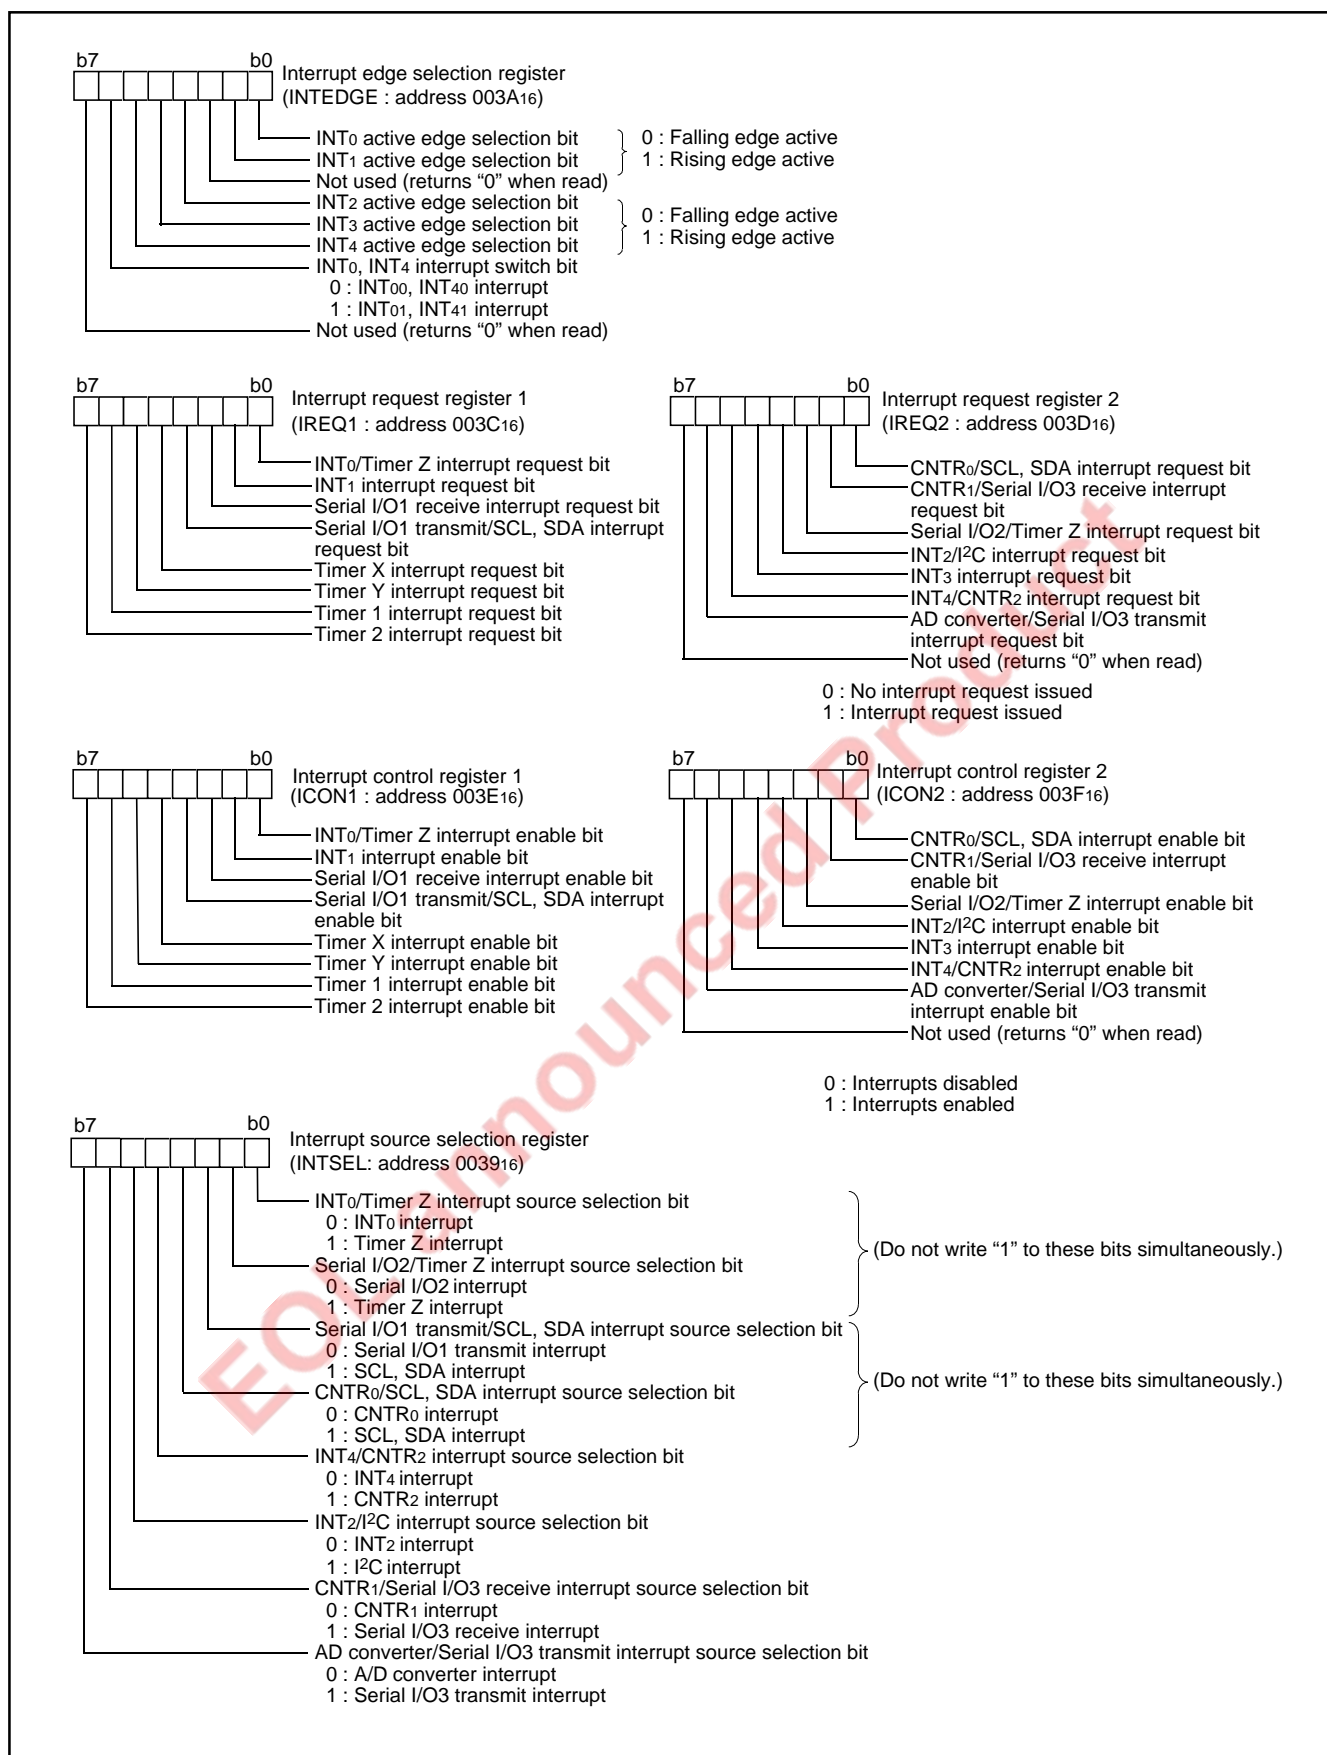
b7 b0
Interrupt edge selection register
(INTEDGE : address 003A$_{16}$)

INT$_0$ active edge selection bit
INT$_1$ active edge selection bit
0 : Falling edge active
1 : Rising edge active
Not used (returns "0" when read)
INT$_2$ active edge selection bit
INT$_3$ active edge selection bit
INT$_4$ active edge selection bit
0 : Falling edge active
1 : Rising edge active
INT$_0$, INT$_4$ interrupt switch bit
0 : INT$_{00}$, INT$_{40}$ interrupt
1 : INT$_{01}$, INT$_{41}$ interrupt
Not used (returns "0" when read)

b7 b0
Interrupt request register 1
(IREQ1 : address 003C$_{16}$)

INT$_0$/Timer Z interrupt request bit
INT$_1$ interrupt request bit
Serial I/O1 receive interrupt request bit
Serial I/O1 transmit/SCL, SDA interrupt request bit
Timer X interrupt request bit
Timer Y interrupt request bit
Timer 1 interrupt request bit
Timer 2 interrupt request bit

b7 b0
Interrupt request register 2
(IREQ2 : address 003D$_{16}$)

CNTR$_0$/SCL, SDA interrupt request bit
CNTR$_1$/Serial I/O3 receive interrupt request bit
Serial I/O2/Timer Z interrupt request bit
INT$_2$/I$^2$C interrupt request bit
INT$_3$ interrupt request bit
INT$_4$/CNTR$_2$ interrupt request bit
AD converter/Serial I/O3 transmit interrupt request bit
Not used (returns "0" when read)

0 : No interrupt request issued
1 : Interrupt request issued

b7 b0
Interrupt control register 1
(ICON1 : address 003E$_{16}$)

INT$_0$/Timer Z interrupt enable bit
INT$_1$ interrupt enable bit
Serial I/O1 receive interrupt enable bit
Serial I/O1 transmit/SCL, SDA interrupt enable bit
Timer X interrupt enable bit
Timer Y interrupt enable bit
Timer 1 interrupt enable bit
Timer 2 interrupt enable bit

b7 b0
Interrupt control register 2
(ICON2 : address 003F$_{16}$)

CNTR$_0$/SCL, SDA interrupt enable bit
CNTR$_1$/Serial I/O3 receive interrupt enable bit
Serial I/O2/Timer Z interrupt enable bit
INT$_2$/I$^2$C interrupt enable bit
INT$_3$ interrupt enable bit
INT$_4$/CNTR$_2$ interrupt enable bit
AD converter/Serial I/O3 transmit interrupt enable bit
Not used (returns "0" when read)

0 : Interrupts disabled
1 : Interrupts enabled

b7 b0
Interrupt source selection register
(INTSEL: address 0039$_{16}$)

INT$_0$/Timer Z interrupt source selection bit
0 : INT$_0$ interrupt
1 : Timer Z interrupt
Serial I/O2/Timer Z interrupt source selection bit
0 : Serial I/O2 interrupt
1 : Timer Z interrupt
(Do not write "1" to these bits simultaneously.)
Serial I/O1 transmit/SCL, SDA interrupt source selection bit
0 : Serial I/O1 transmit interrupt
1 : SCL, SDA interrupt
CNTR$_0$/SCL, SDA interrupt source selection bit
0 : CNTR$_0$ interrupt
1 : SCL, SDA interrupt
(Do not write "1" to these bits simultaneously.)
INT$_4$/CNTR$_2$ interrupt source selection bit
0 : INT$_4$ interrupt
1 : CNTR$_2$ interrupt
INT$_2$/I$^2$C interrupt source selection bit
0 : INT$_2$ interrupt
1 : I$^2$C interrupt
CNTR$_1$/Serial I/O3 receive interrupt source selection bit
0 : CNTR$_1$ interrupt
1 : Serial I/O3 receive interrupt
AD converter/Serial I/O3 transmit interrupt source selection bit
0 : A/D converter interrupt
1 : Serial I/O3 transmit interrupt

EOL announced Product